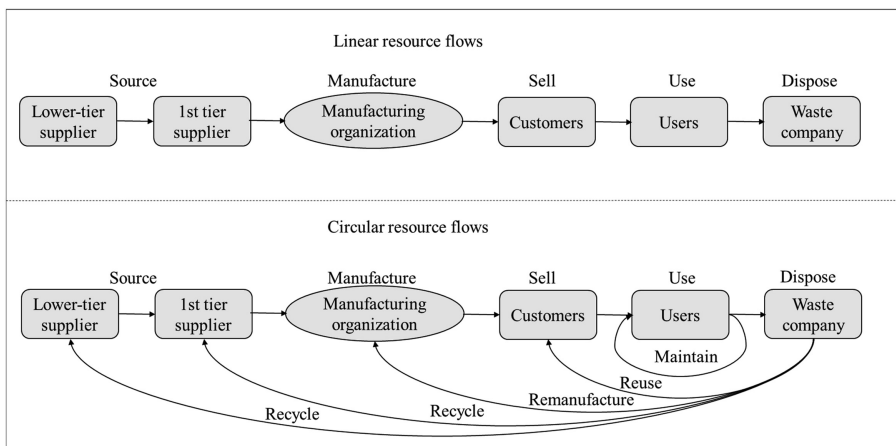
Linear resource flows

Source
Lower-tier supplier
1st tier supplier

Manufacture
Manufacturing organization

Sell
Customers

Use
Users

Dispose
Waste company

Circular resource flows

Source
Lower-tier supplier
1st tier supplier

Manufacture
Manufacturing organization

Sell
Customers

Use
Users

Dispose
Waste company

Maintain
Reuse
Remanufacture
Recycle
Recycle